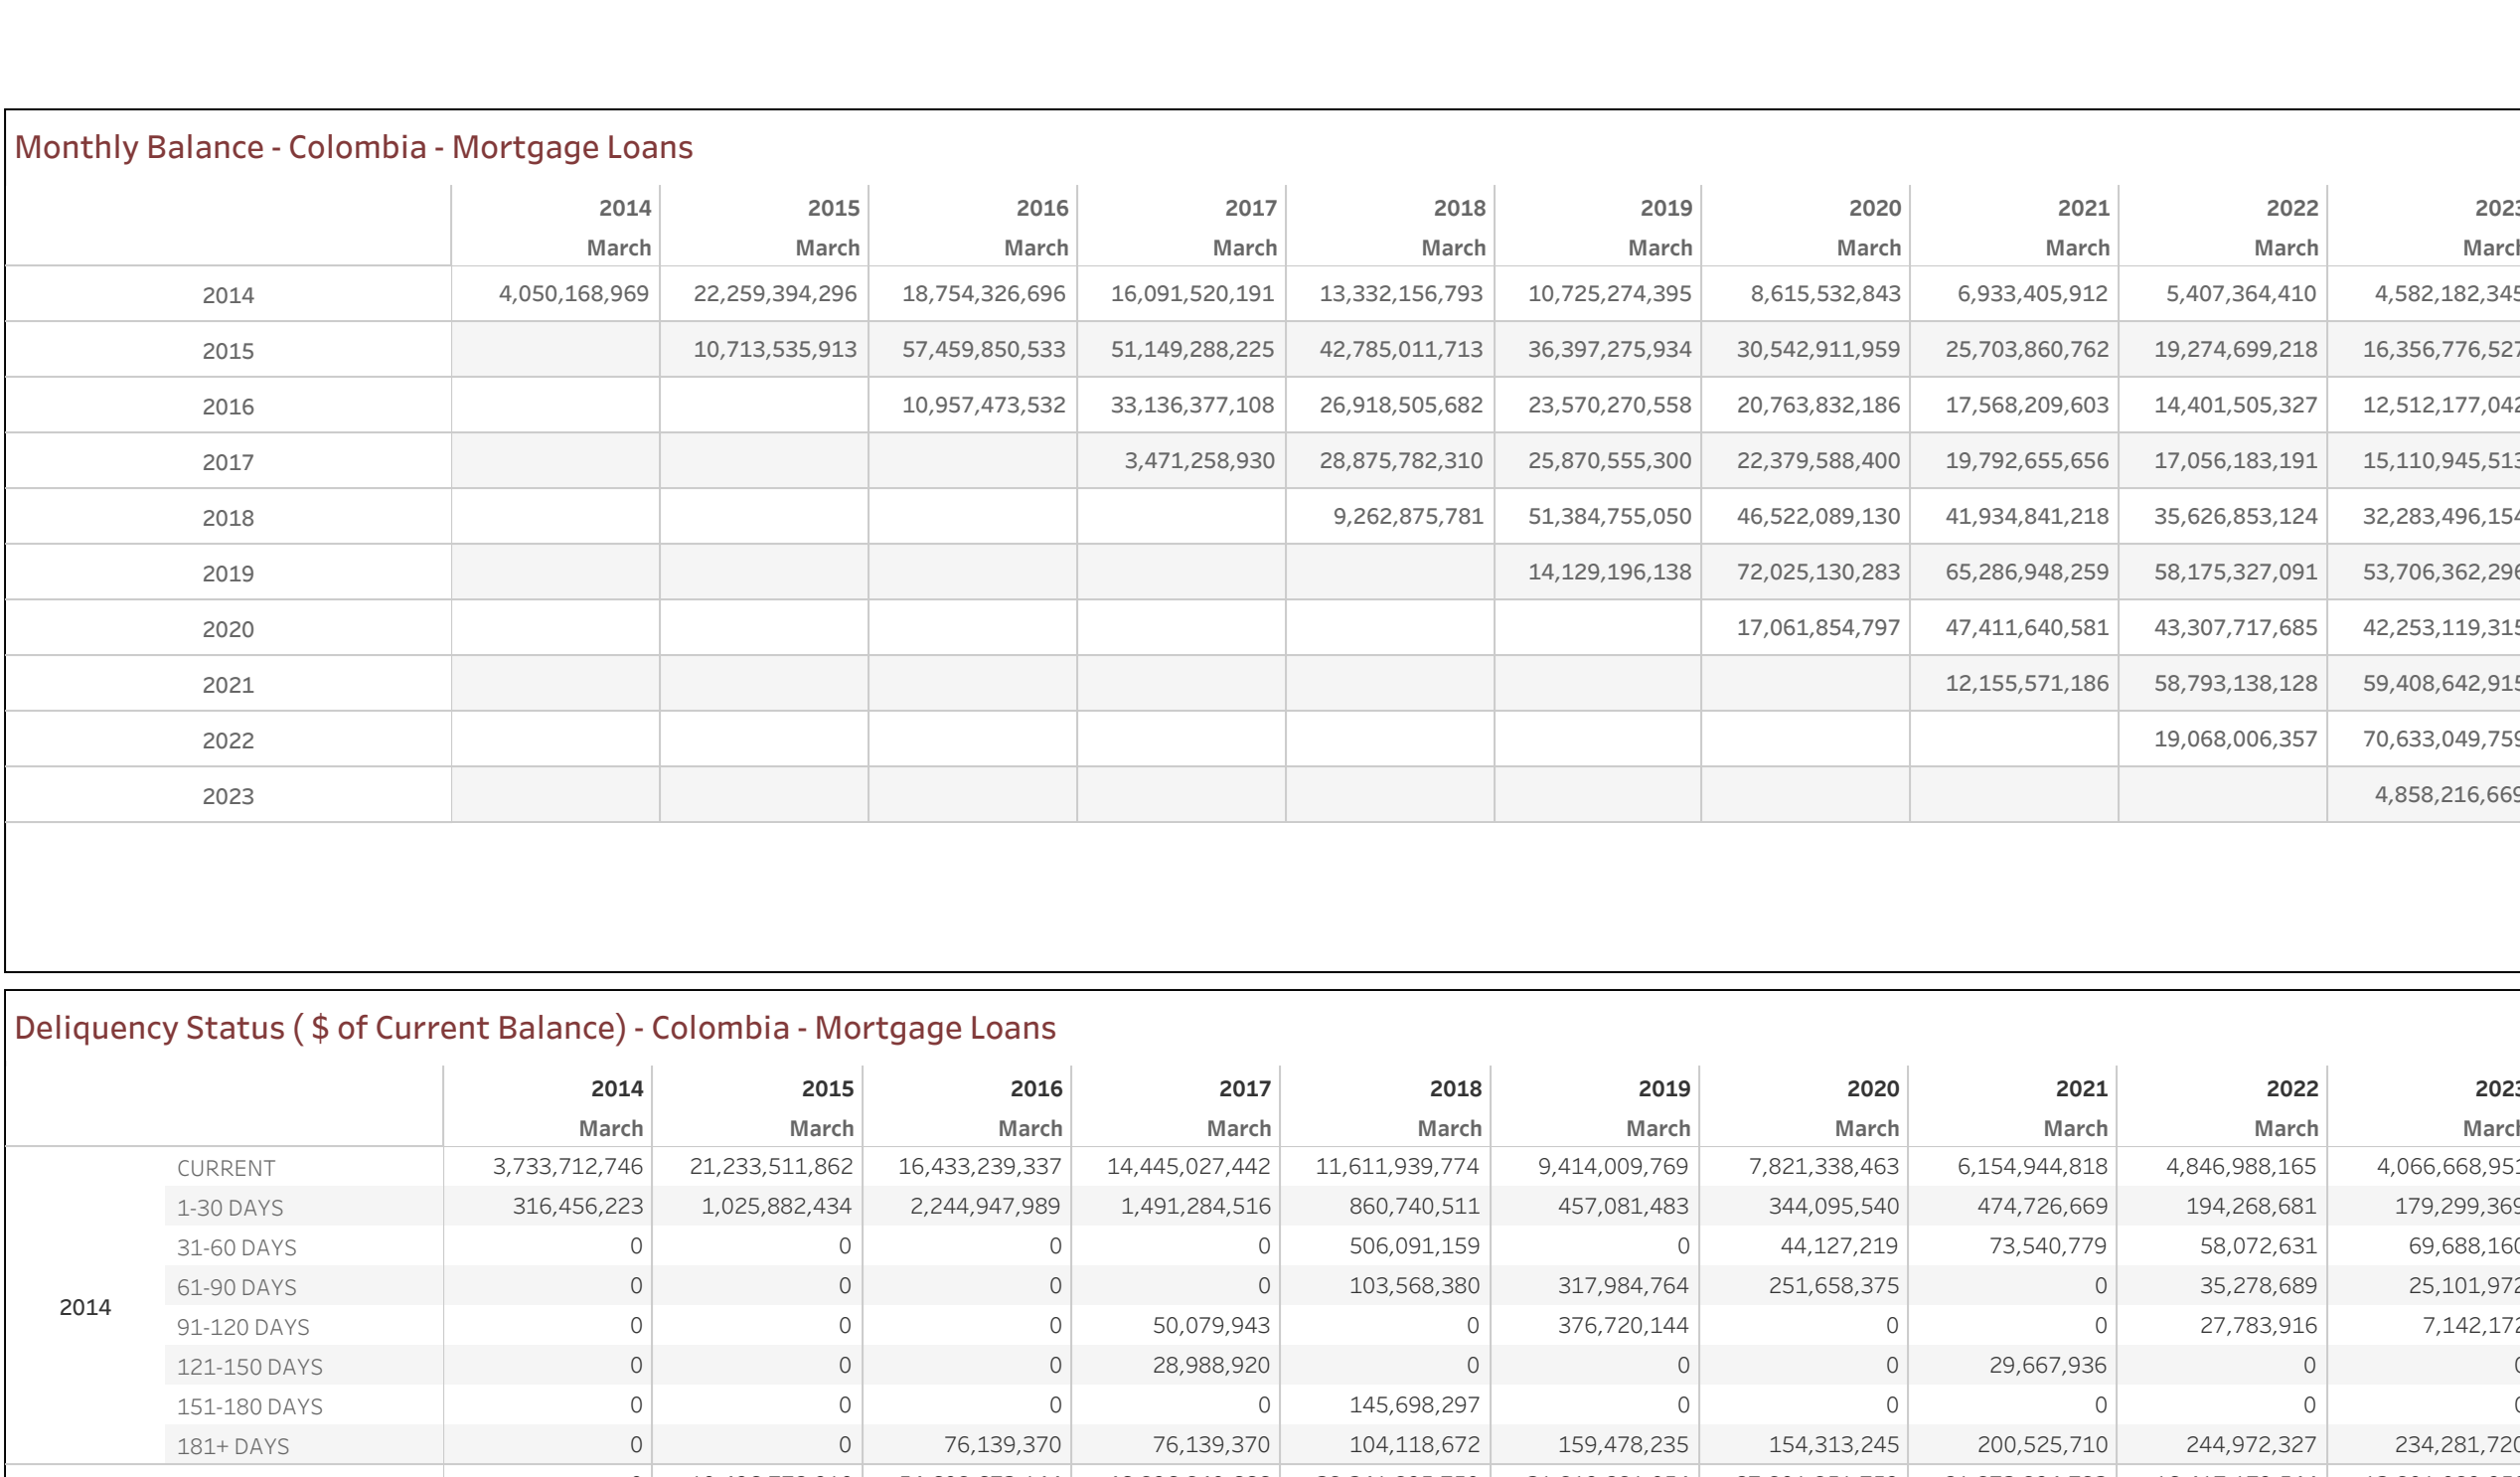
Monthly Balance - Colombia - Mortgage Loans

| | 2014 March | 2015 March | 2016 March | 2017 March | 2018 March | 2019 March | 2020 March | 2021 March | 2022 March | 2023 March |
|---|---|---|---|---|---|---|---|---|---|---|
| 2014 | 4,050,168,969 | 22,259,394,296 | 18,754,326,696 | 16,091,520,191 | 13,332,156,793 | 10,725,274,395 | 8,615,532,843 | 6,933,405,912 | 5,407,364,410 | 4,582,182,34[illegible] |
| 2015 | | 10,713,535,913 | 57,459,850,533 | 51,149,288,225 | 42,785,011,713 | 36,397,275,934 | 30,542,911,959 | 25,703,860,762 | 19,274,699,218 | 16,356,776,52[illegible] |
| 2016 | | | 10,957,473,532 | 33,136,377,108 | 26,918,505,682 | 23,570,270,558 | 20,763,832,186 | 17,568,209,603 | 14,401,505,327 | 12,512,177,04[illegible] |
| 2017 | | | | 3,471,258,930 | 28,875,782,310 | 25,870,555,300 | 22,379,588,400 | 19,792,655,656 | 17,056,183,191 | 15,110,945,51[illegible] |
| 2018 | | | | | 9,262,875,781 | 51,384,755,050 | 46,522,089,130 | 41,934,841,218 | 35,626,853,124 | 32,283,496,15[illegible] |
| 2019 | | | | | | 14,129,196,138 | 72,025,130,283 | 65,286,948,259 | 58,175,327,091 | 53,706,362,29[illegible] |
| 2020 | | | | | | | 17,061,854,797 | 47,411,640,581 | 43,307,717,685 | 42,253,119,31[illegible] |
| 2021 | | | | | | | | 12,155,571,186 | 58,793,138,128 | 59,408,642,91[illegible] |
| 2022 | | | | | | | | | 19,068,006,357 | 70,633,049,75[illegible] |
| 2023 | | | | | | | | | | 4,858,216,66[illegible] |

Deliquency Status ( $ of Current Balance) - Colombia - Mortgage Loans

| | | 2014 March | 2015 March | 2016 March | 2017 March | 2018 March | 2019 March | 2020 March | 2021 March | 2022 March | 2023 March |
|---|---|---|---|---|---|---|---|---|---|---|---|
| 2014 | CURRENT | 3,733,712,746 | 21,233,511,862 | 16,433,239,337 | 14,445,027,442 | 11,611,939,774 | 9,414,009,769 | 7,821,338,463 | 6,154,944,818 | 4,846,988,165 | 4,066,668,95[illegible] |
| | 1-30 DAYS | 316,456,223 | 1,025,882,434 | 2,244,947,989 | 1,491,284,516 | 860,740,511 | 457,081,483 | 344,095,540 | 474,726,669 | 194,268,681 | 179,299,36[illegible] |
| | 31-60 DAYS | 0 | 0 | 0 | 0 | 506,091,159 | 0 | 44,127,219 | 73,540,779 | 58,072,631 | 69,688,16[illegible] |
| | 61-90 DAYS | 0 | 0 | 0 | 0 | 103,568,380 | 317,984,764 | 251,658,375 | 0 | 35,278,689 | 25,101,97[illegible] |
| | 91-120 DAYS | 0 | 0 | 0 | 50,079,943 | 0 | 376,720,144 | 0 | 0 | 27,783,916 | 7,142,17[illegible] |
| | 121-150 DAYS | 0 | 0 | 0 | 28,988,920 | 0 | 0 | 0 | 29,667,936 | 0 | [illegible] |
| | 151-180 DAYS | 0 | 0 | 0 | 0 | 145,698,297 | 0 | 0 | 0 | 0 | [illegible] |
| | 181+ DAYS | 0 | 0 | 76,139,370 | 76,139,370 | 104,118,672 | 159,478,235 | 154,313,245 | 200,525,710 | 244,972,327 | 234,281,72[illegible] |